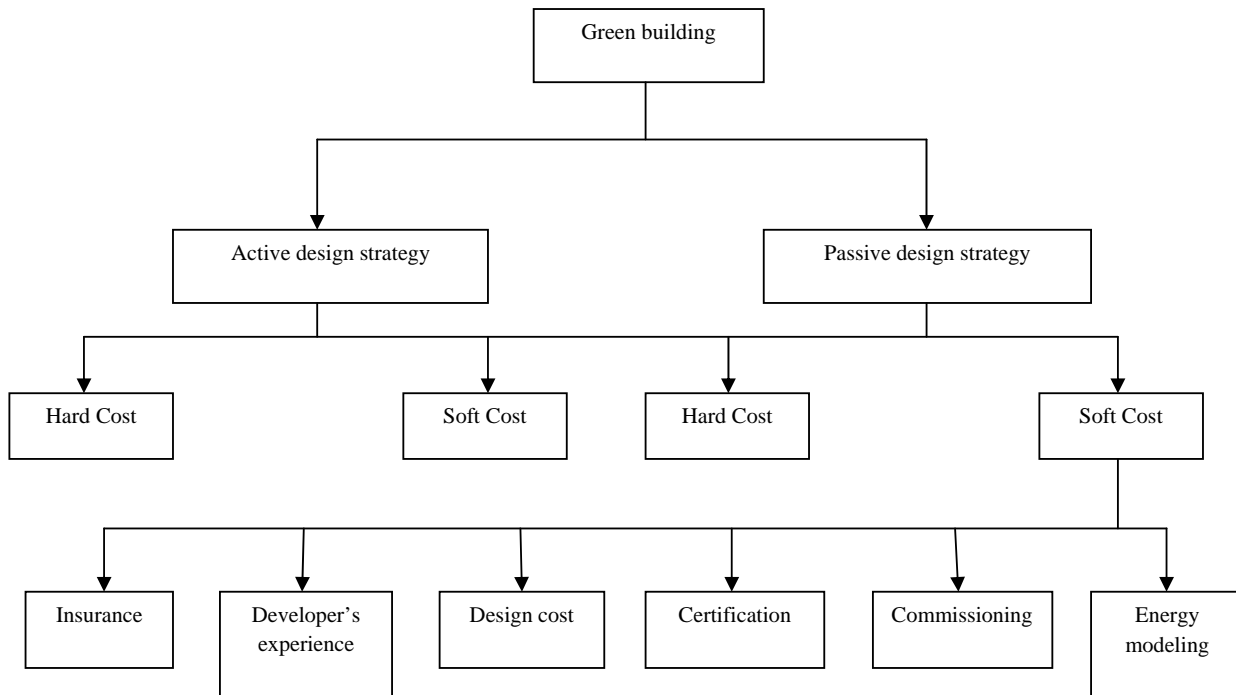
Green building

Active design strategy

Passive design strategy

Hard Cost

Soft Cost

Hard Cost

Soft Cost

Insurance

Developer's experience

Design cost

Certification

Commissioning

Energy modeling